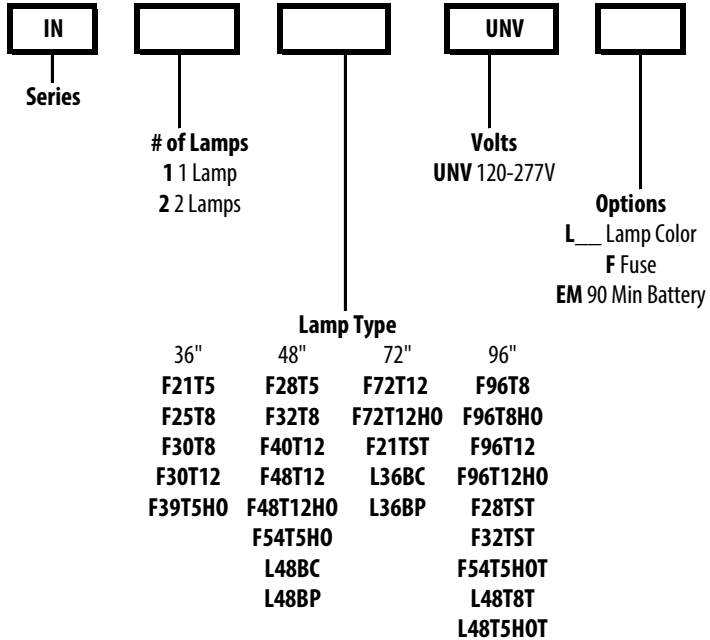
IN

Series

# of Lamps
**1** 1 Lamp
**2** 2 Lamps

UNV

Volts
**UNV** 120-277V

Options
**L**___ Lamp Color
**F** Fuse
**EM** 90 Min Battery

Lamp Type

| 36" | 48" | 72" | 96" |
|---|---|---|---|
| F21T5 | F28T5 | F72T12 | F96T8 |
| F25T8 | F32T8 | F72T12HO | F96T8HO |
| F30T8 | F40T12 | F21TST | F96T12 |
| F30T12 | F48T12 | L36BC | F96T12HO |
| F39T5HO | F48T12HO | L36BP | F28TST |
| | F54T5HO | | F32TST |
| | L48BC | | F54T5HOT |
| | L48BP | | L48T8T |
| | | | L48T5HOT |